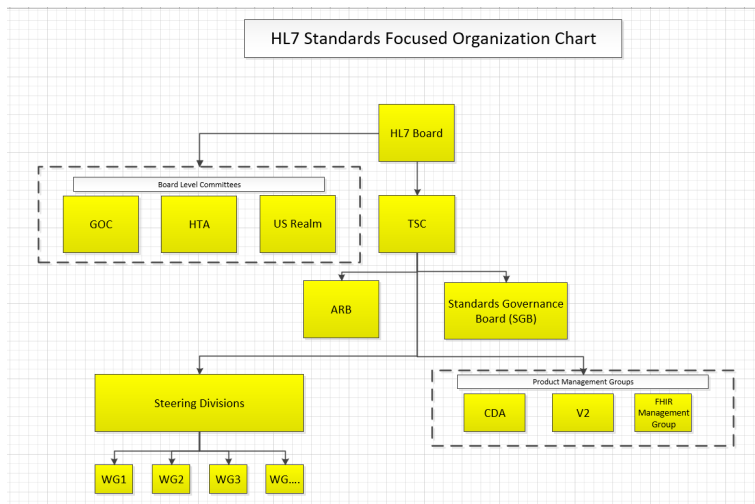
HL7 Standards Focused Organization Chart

HL7 Board

Board Level Committees

GOC

HTA

US Realm

TSC

ARB

Standards Governance Board (SGB)

Steering Divisions

Product Management Groups

CDA

V2

FHIR Management Group

WG1

WG2

WG3

WG....